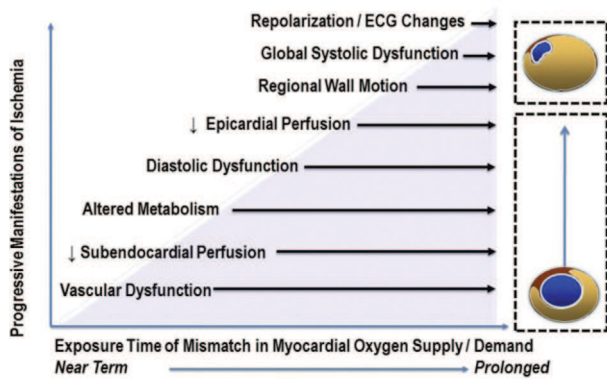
Progressive Manifestations of Ischemia

Repolarization / ECG Changes

Global Systolic Dysfunction

Regional Wall Motion

↓ Epicardial Perfusion

Diastolic Dysfunction

Altered Metabolism

↓ Subendocardial Perfusion

Vascular Dysfunction

Exposure Time of Mismatch in Myocardial Oxygen Supply / Demand

Near Term

Prolonged